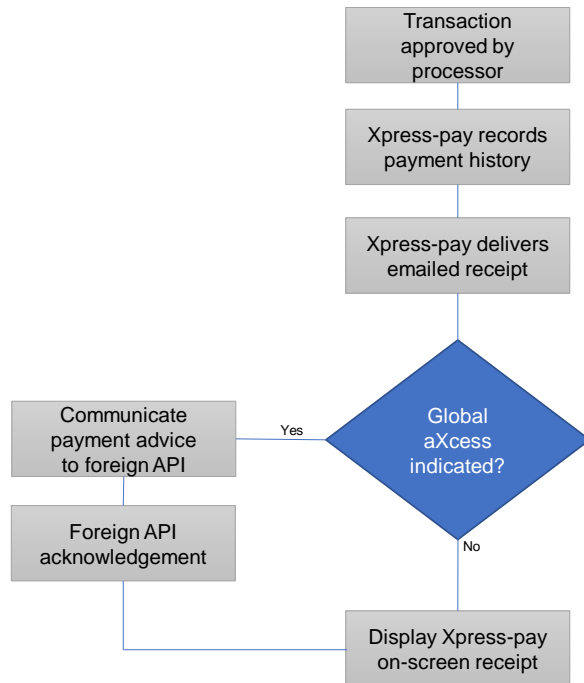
Transaction approved by processor

Xpress-pay records payment history

Xpress-pay delivers emailed receipt

Global aXcess indicated?

Yes

Communicate payment advice to foreign API

Foreign API acknowledgement

No

Display Xpress-pay on-screen receipt